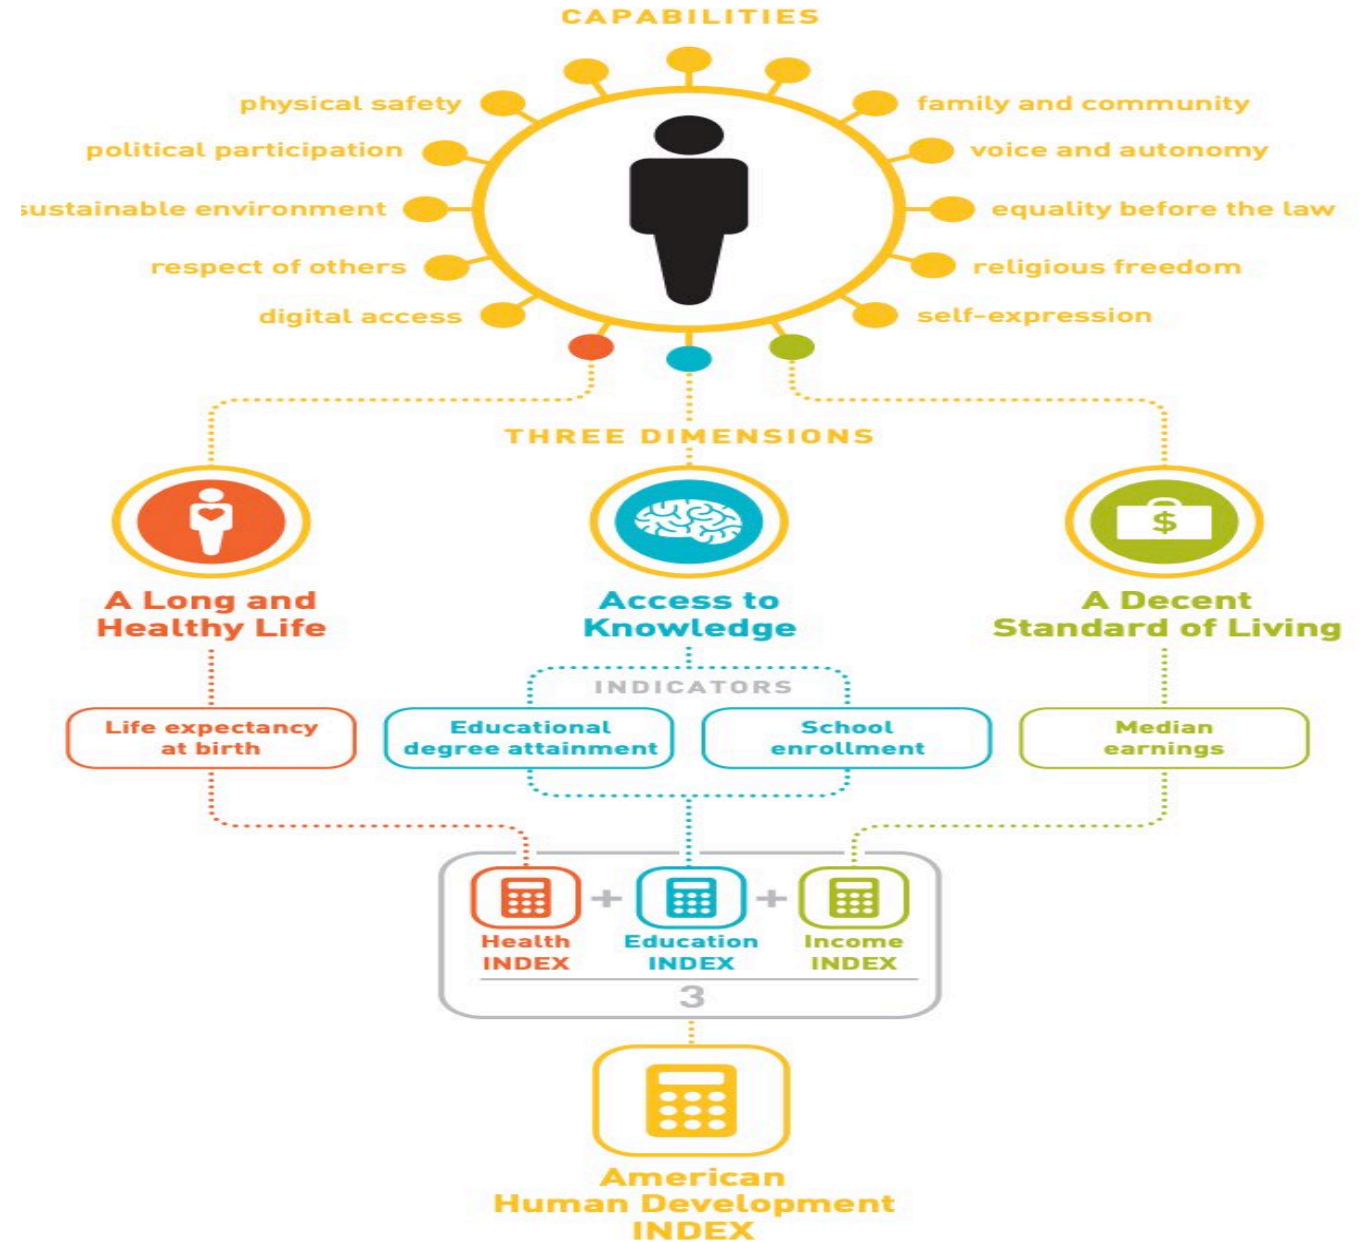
CAPABILITIES

physical safety
political participation
sustainable environment
respect of others
digital access

family and community
voice and autonomy
equality before the law
religious freedom
self-expression

THREE DIMENSIONS

$

A Long and Healthy Life

Access to Knowledge

A Decent Standard of Living

INDICATORS

Life expectancy at birth

Educational degree attainment

School enrollment

Median earnings

Health INDEX + Education INDEX + Income INDEX

3

American Human Development INDEX